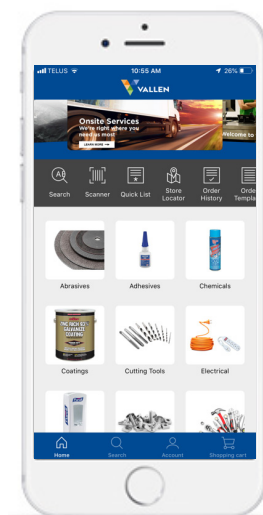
TELUS
10:55 AM
26%
VALLEN
Onsite Services
We're right where you need us most
LEARN MORE
Welcome to
Search
Scanner
Quick List
Store Locator
Order History
Order Templa
Abrasives
Adhesives
Chemicals
Coatings
Cutting Tools
Electrical
Home
Search
Account
Shopping cart